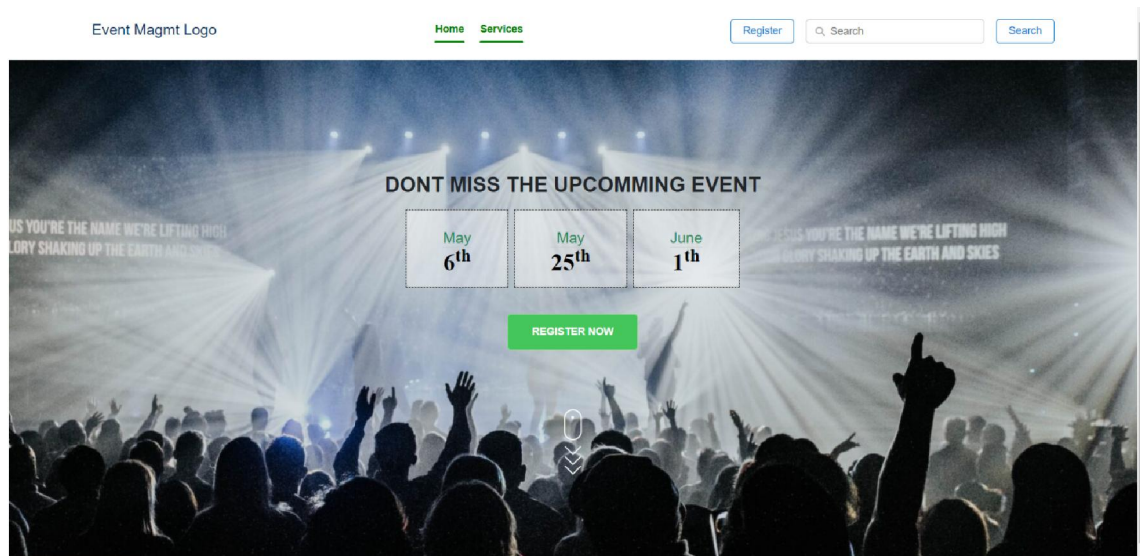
Event Magmt Logo

Home Services

Register

Search

Search

US YOU'RE THE NAME WE'RE LIFTING HIGH
LORY SHAKING UP THE EARTH AND SKIES

DONT MISS THE UPCOMMING EVENT

May
$6^{th}$

May
$25^{th}$

June
$1^{th}$

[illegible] YOU'RE THE NAME WE'RE LIFTING HIGH
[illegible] GLORY SHAKING UP THE EARTH AND SKIES

REGISTER NOW